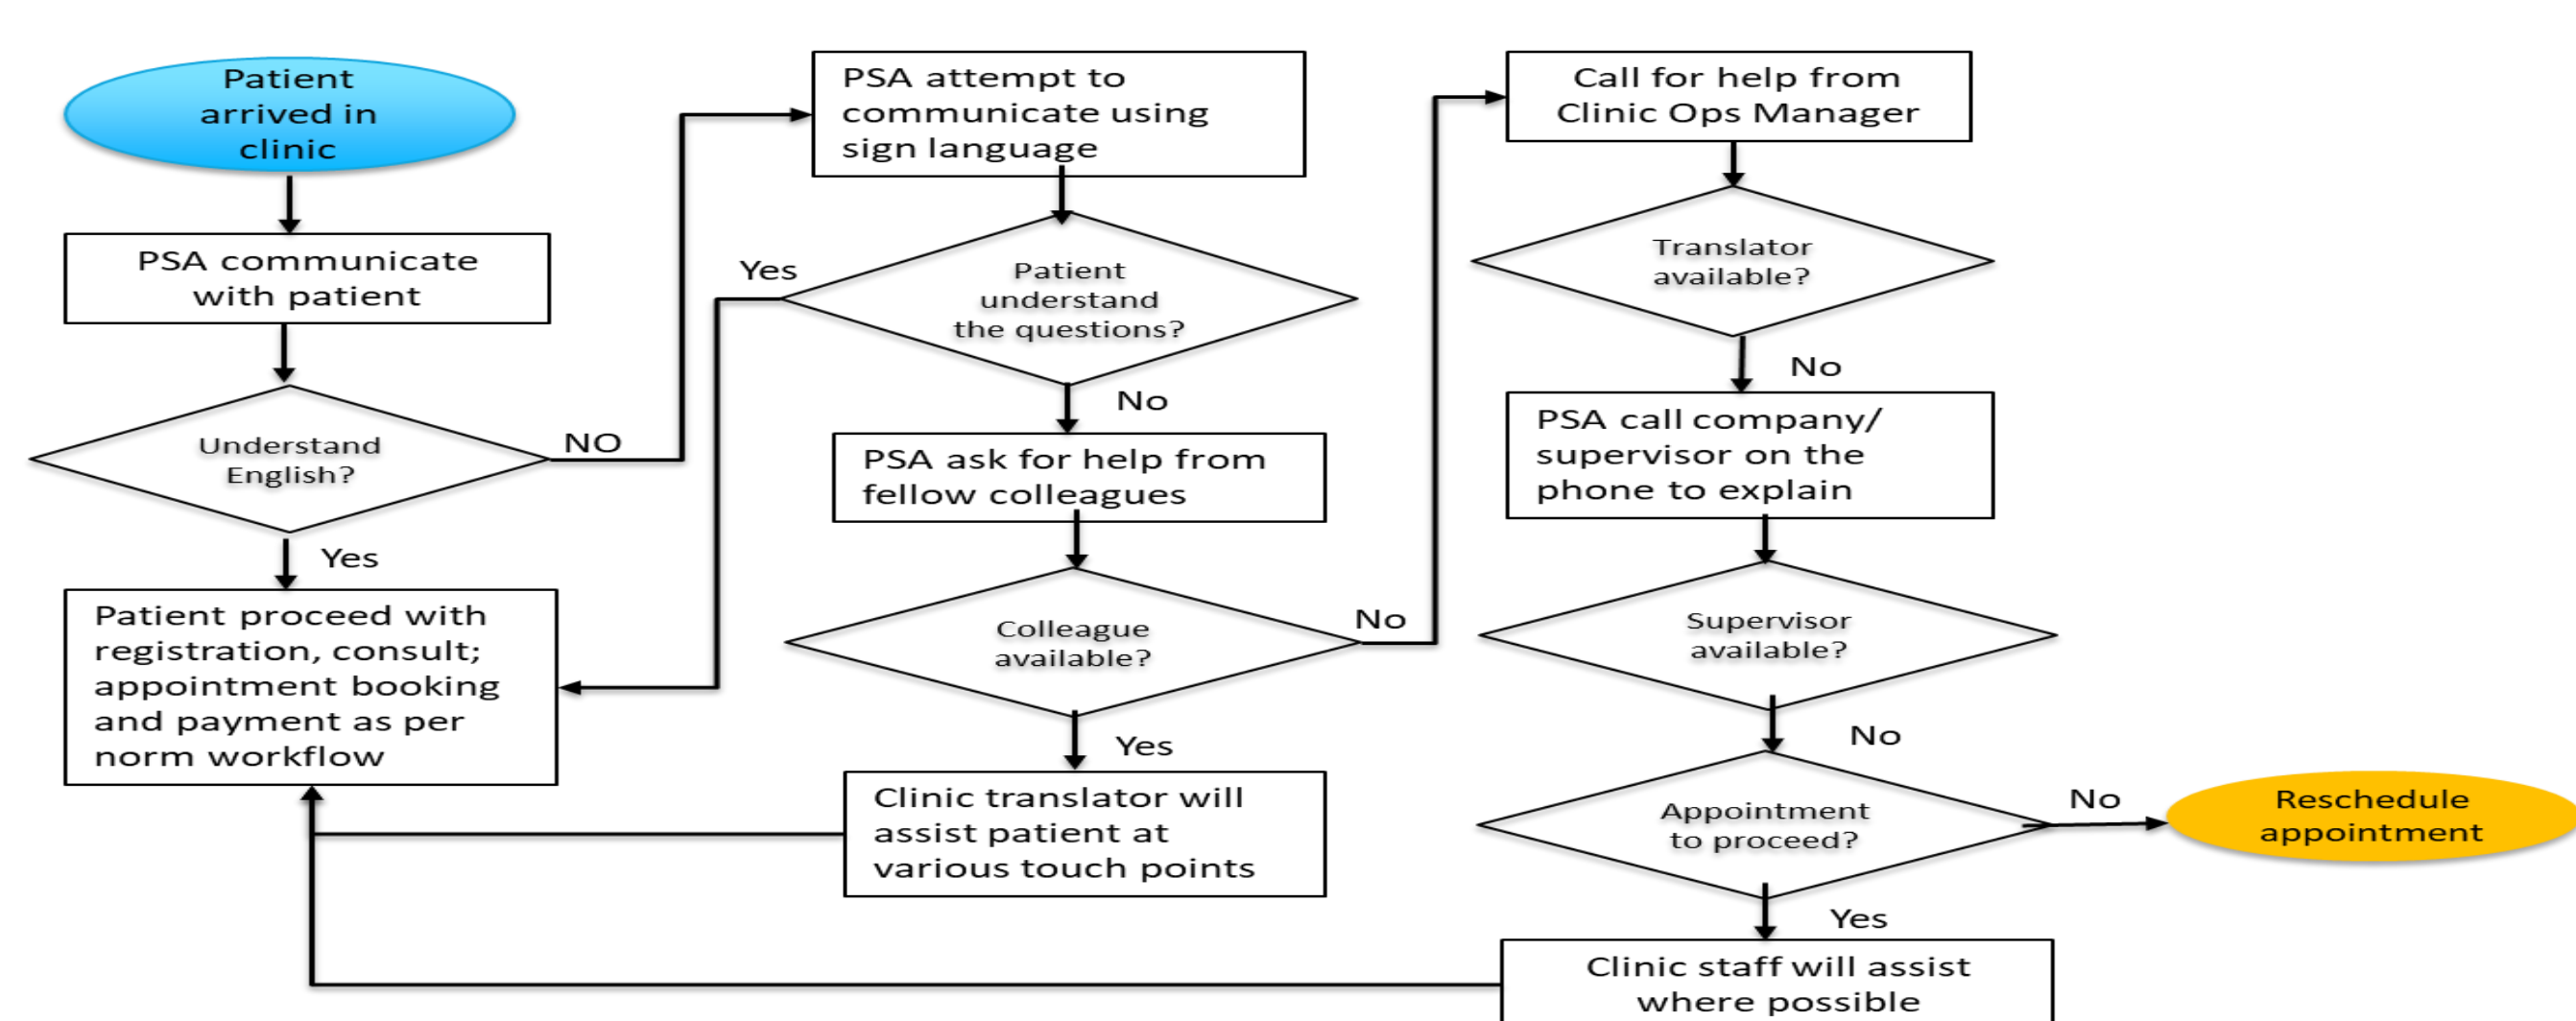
Patient arrived in clinic

PSA communicate with patient

Understand English?

NO

Yes

Patient proceed with registration, consult; appointment booking and payment as per norm workflow

PSA attempt to communicate using sign language

Yes

Patient understand the questions?

No

PSA ask for help from fellow colleagues

Colleague available?

No

Yes

Clinic translator will assist patient at various touch points

Call for help from Clinic Ops Manager

Translator available?

No

PSA call company/ supervisor on the phone to explain

Supervisor available?

No

Appointment to proceed?

No

Reschedule appointment

Yes

Clinic staff will assist where possible